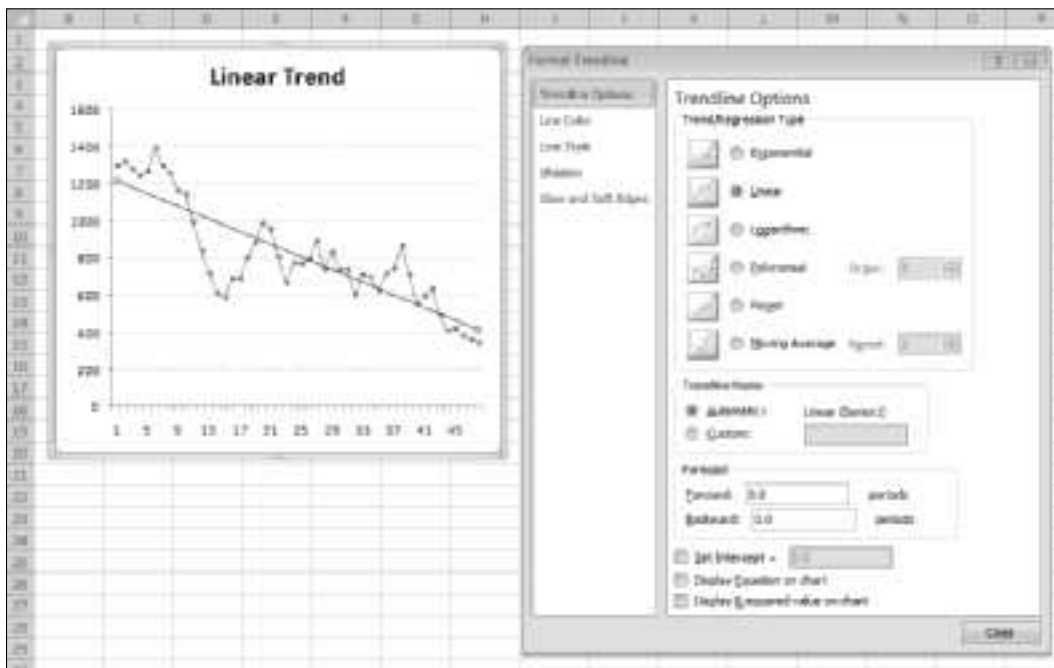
Linear Trend

1600
1400
1200
1000
800
600
400
200
0

1 5 9 13 17 21 25 29 33 37 41 45

Format Trendline

Trendline Options
Line Color
Line Style
Shadow
Glow and Soft Edges

Trendline Options
Trend/Regression Type
Exponential
Linear
Logarithmic
Polynomial Order: 2
Power
Moving Average Period: 2

Trendline Name
Automatic : Linear (Series1)
Custom:

Forecast
Forward: 0.0 periods
Backward: 0.0 periods

Set Intercept = 0.0
Display Equation on chart
Display R-squared value on chart

Close